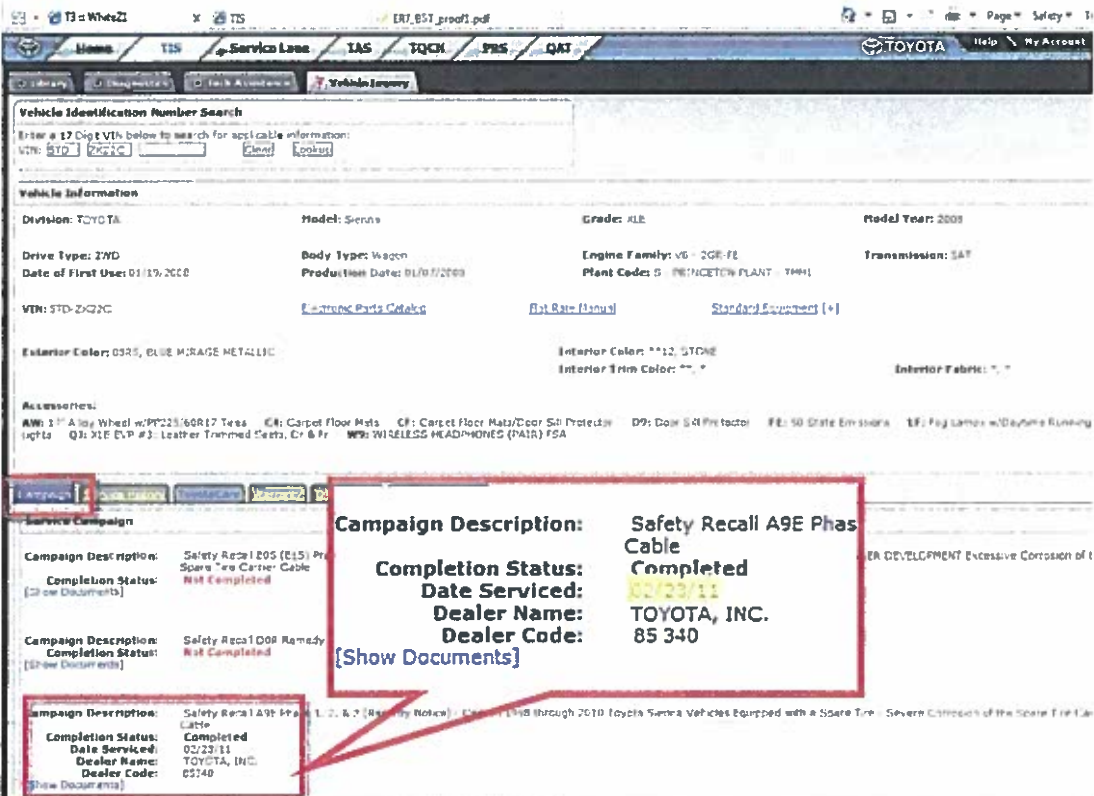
T3 :: WhatsZ1 | TIS | ER7_BST_proof1.pdf

Page ▾ Safety ▾

Home | TIS | Service Lane | TAS | TQCH | PRS | QAT

TOYOTA | Help | My Account

Library | Diagnostics | Tech Assistance | Vehicle Inquiry

Vehicle Identification Number Search

Enter a 17 Digit VIN below to search for applicable information:

VIN: 5TD 2K22C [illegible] Clear Lookup

Vehicle Information

Division: TOYOTA | Model: Sienna | Grade: XLE | Model Year: 2008

Drive Type: 2WD | Body Type: Wagon | Engine Family: V6 - 2GR-FE | Transmission: 5AT

Date of First Use: 01/19/2008 | Production Date: 01/07/2008 | Plant Code: 5 - PRINCETON PLANT - TMMI

VIN: 5TD-2K22C | Electronic Parts Catalog | Flat Rate Manual | Standard Equipment [+]

Exterior Color: 0585, BLUE MIRAGE METALLIC | Interior Color: **12, STONE | Interior Trim Color: **, * | Interior Fabric: *, *

Accessories:

AW: 17" Alloy Wheel w/P225/60R17 Tires CF: Carpet Floor Mats CF: Carpet Floor Mats/Door Sill Protector D9: Door Sill Protector FE: 50 State Emissions LF: Fog Lamps w/Daytime Running Lights Q3: XLE EVP #3: Leather Trimmed Seats, Cr & Fr W9: WIRELESS HEADPHONES (PAIR) FSA

Campaign | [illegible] | ToyotaCare | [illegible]

Service Campaign

Campaign Description: Safety Recall 20S (E15) Pr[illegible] Spare Tire Carrier Cable ... ER DEVELOPMENT Excessive Corrosion of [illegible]
Completion Status: Not Completed
[Show Documents]

Campaign Description: Safety Recall D0R Remedy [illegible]
Completion Status: Not Completed
[Show Documents]

Campaign Description: Safety Recall A9E Phase 1, 2, & 2 (Remedy Notice) - Certain 1998 through 2010 Toyota Sienna Vehicles Equipped with a Spare Tire - Severe Corrosion of the Spare Tire Car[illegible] Cable
Completion Status: Completed
Date Serviced: 02/23/11
Dealer Name: TOYOTA, INC.
Dealer Code: 85340
[Show Documents]

Campaign Description: Safety Recall A9E Phas Cable
Completion Status: Completed
Date Serviced: 02/23/11
Dealer Name: TOYOTA, INC.
Dealer Code: 85 340
[Show Documents]